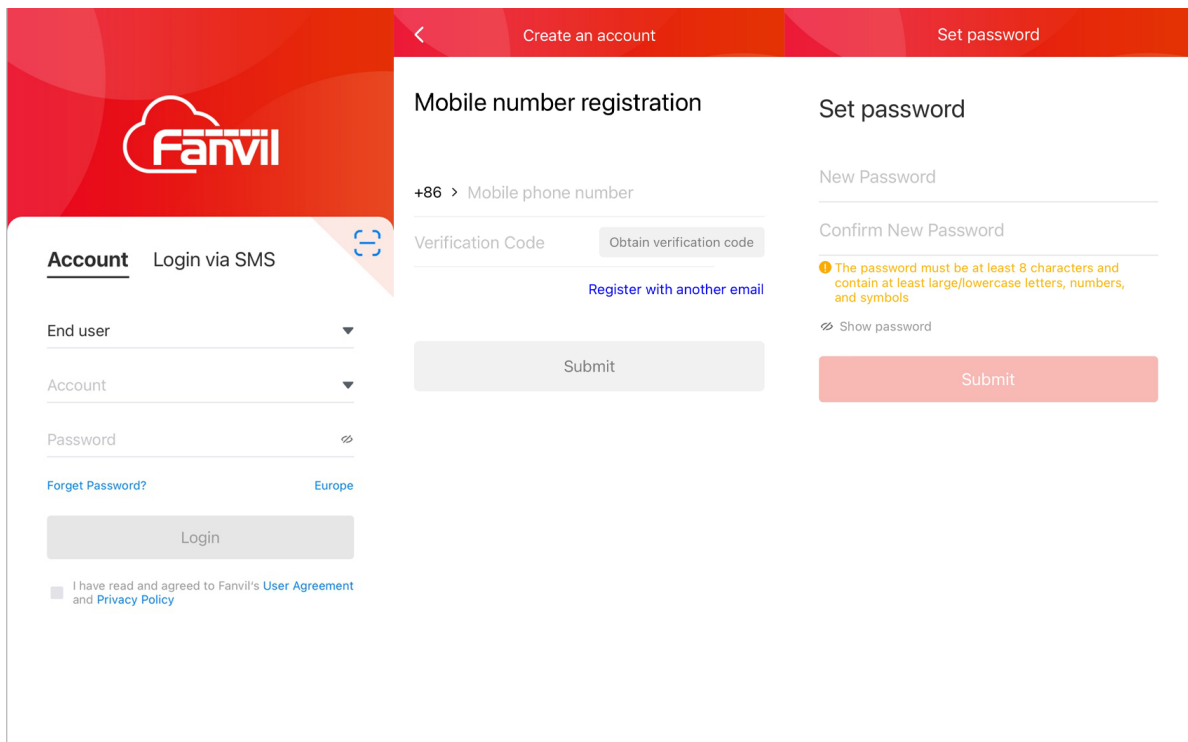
Fanvil

Account Login via SMS

End user

Account

Password

Forget Password? Europe

Login

I have read and agreed to Fanvil's User Agreement and Privacy Policy

Create an account

Mobile number registration

+86 > Mobile phone number

Verification Code Obtain verification code

Register with another email

Submit

Set password

Set password

New Password

Confirm New Password

The password must be at least 8 characters and contain at least large/lowercase letters, numbers, and symbols

Show password

Submit